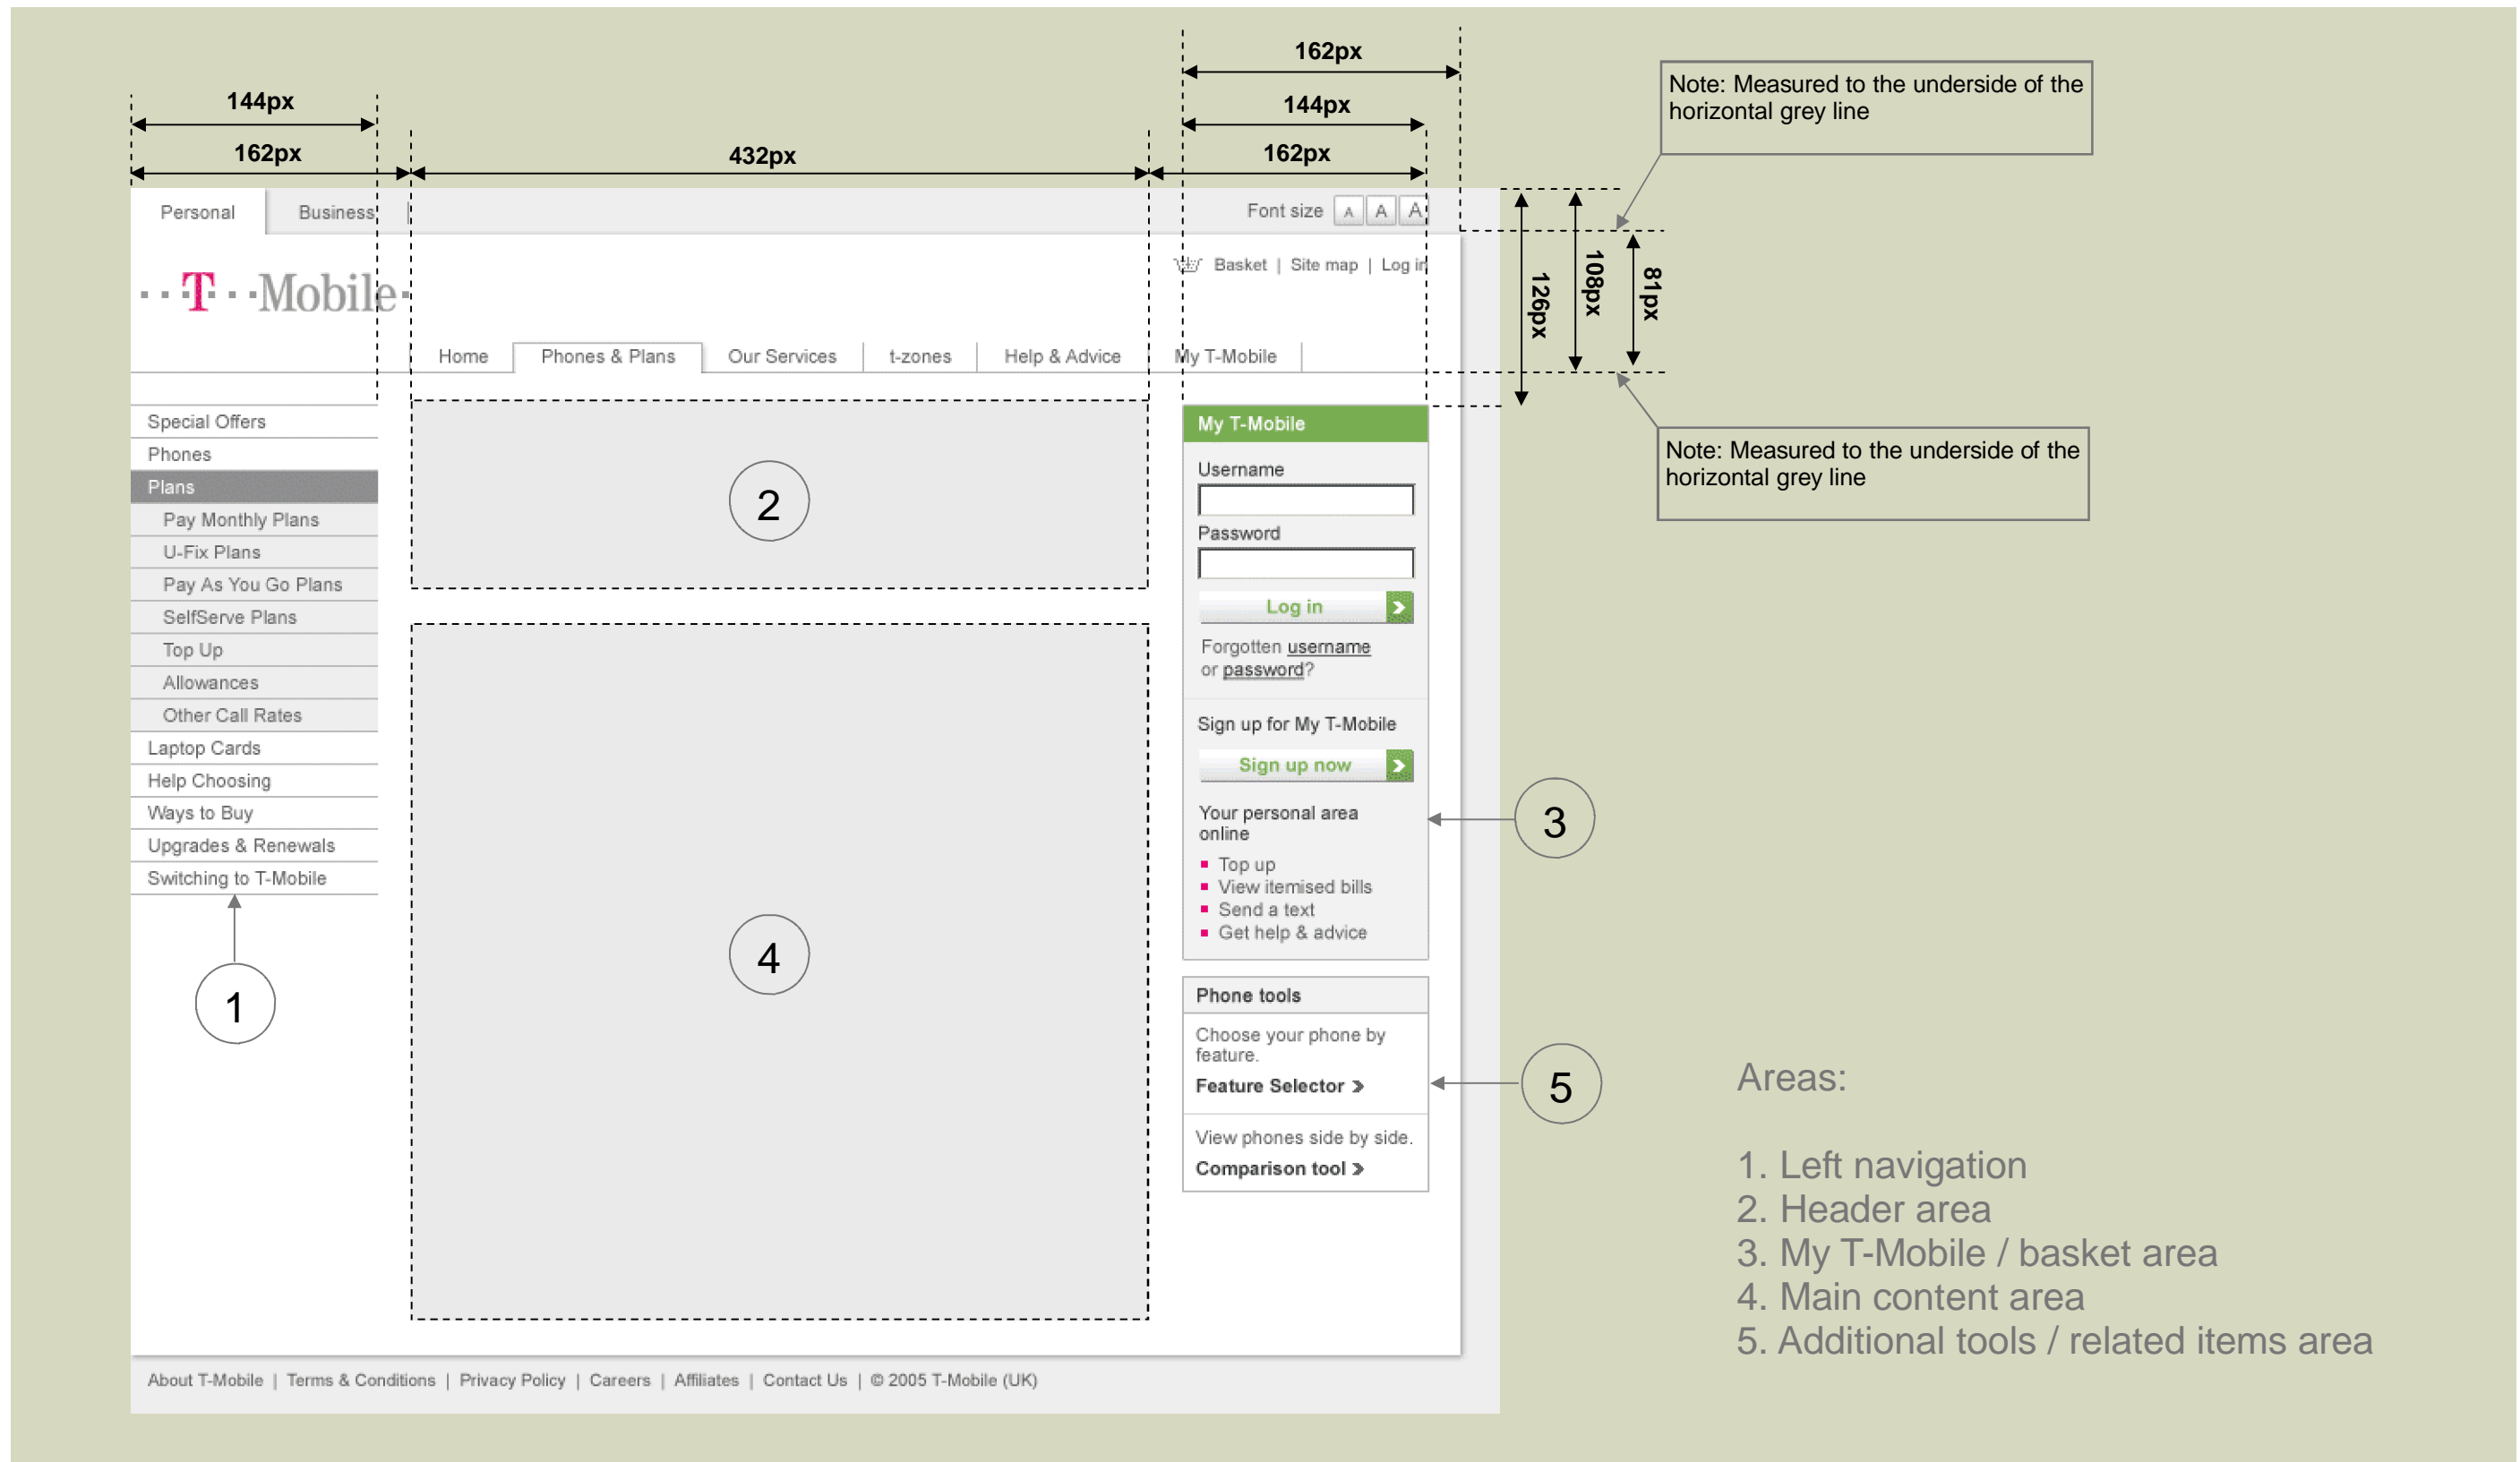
144px

162px

432px

162px

144px

162px

Note: Measured to the underside of the horizontal grey line

Personal | Business

Font size A A A

Basket | Site map | Log in

· · T · · Mobile ·

Home | Phones & Plans | Our Services | t-zones | Help & Advice | My T-Mobile

126px

108px

81px

Note: Measured to the underside of the horizontal grey line

Special Offers
Phones
Plans
Pay Monthly Plans
U-Fix Plans
Pay As You Go Plans
SelfServe Plans
Top Up
Allowances
Other Call Rates
Laptop Cards
Help Choosing
Ways to Buy
Upgrades & Renewals
Switching to T-Mobile

2

My T-Mobile

Username

Password

Log in

Forgotten username or password?

Sign up for My T-Mobile

Sign up now

Your personal area online

- Top up
- View itemised bills
- Send a text
- Get help & advice

3

4

1

Phone tools

Choose your phone by feature.

Feature Selector

View phones side by side.

Comparison tool

5

Areas:

1. Left navigation
2. Header area
3. My T-Mobile / basket area
4. Main content area
5. Additional tools / related items area

About T-Mobile | Terms & Conditions | Privacy Policy | Careers | Affiliates | Contact Us | © 2005 T-Mobile (UK)